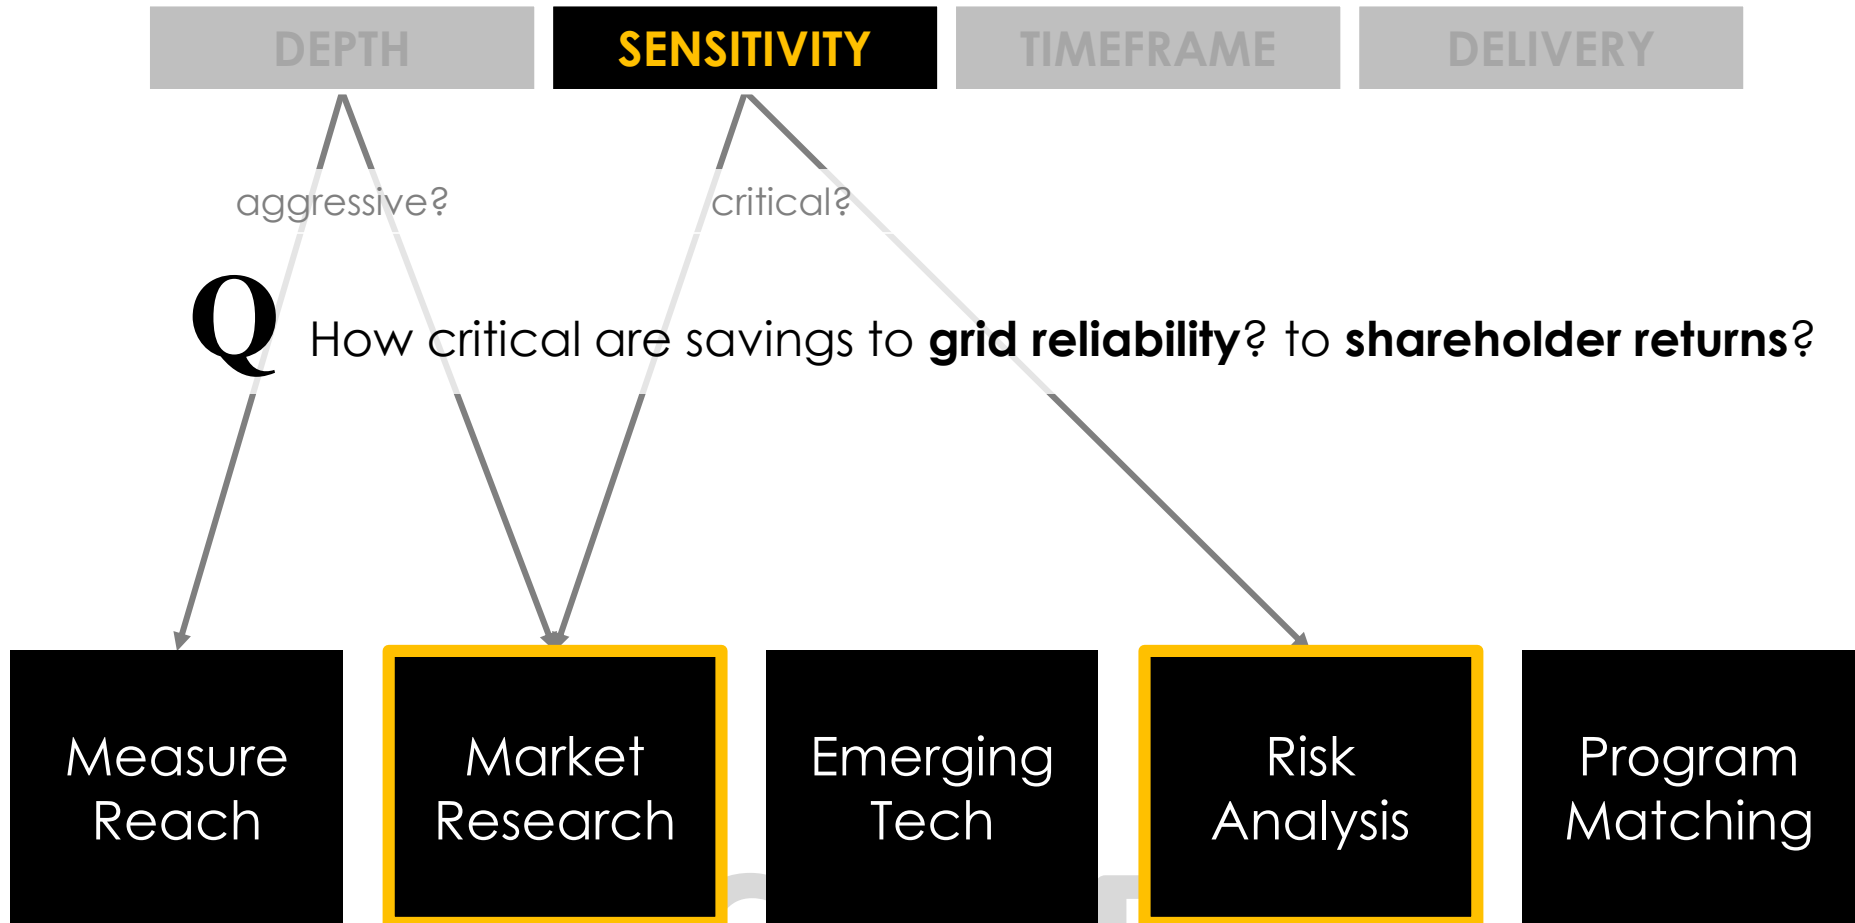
DEPTH SENSITIVITY TIMEFRAME DELIVERY

aggressive?

critical?

Q How critical are savings to **grid reliability**? to **shareholder returns**?

Measure Reach

Market Research

Emerging Tech

Risk Analysis

Program Matching